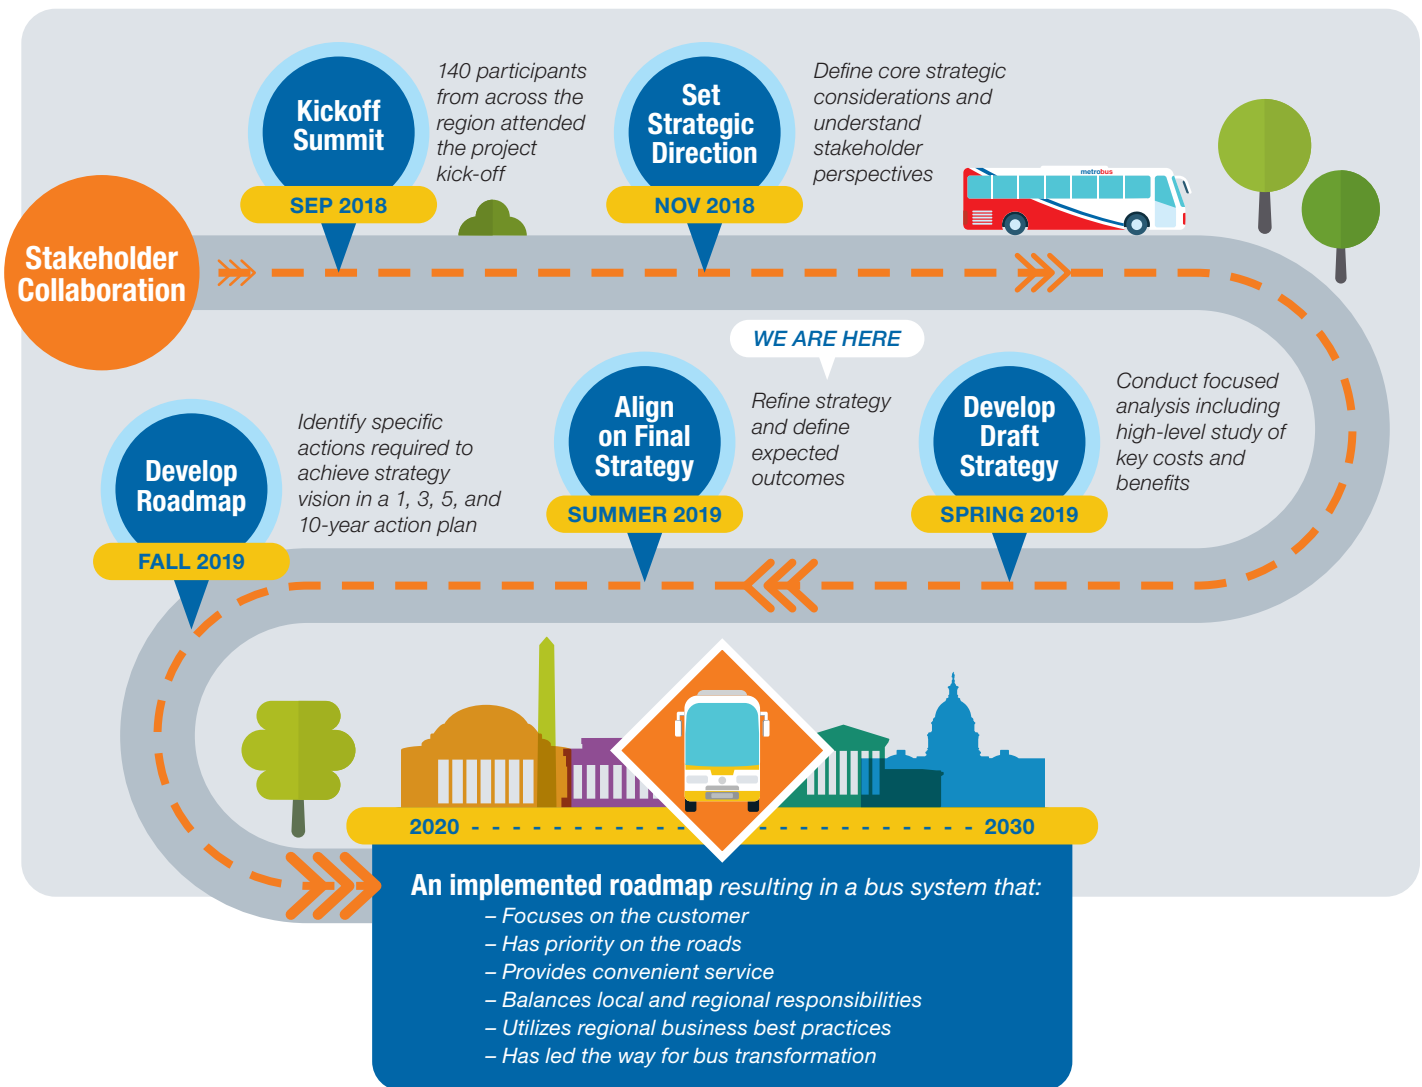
Stakeholder Collaboration

Kickoff Summit

SEP 2018

140 participants from across the region attended the project kick-off

Set Strategic Direction

NOV 2018

Define core strategic considerations and understand stakeholder perspectives

metrobus

WE ARE HERE

Develop Roadmap

FALL 2019

Identify specific actions required to achieve strategy vision in a 1, 3, 5, and 10-year action plan

Align on Final Strategy

SUMMER 2019

Refine strategy and define expected outcomes

Develop Draft Strategy

SPRING 2019

Conduct focused analysis including high-level study of key costs and benefits

2020 - - - - - - - - - - - - - - - - - - - - - - - - - 2030

An implemented roadmap resulting in a bus system that:
– Focuses on the customer
– Has priority on the roads
– Provides convenient service
– Balances local and regional responsibilities
– Utilizes regional business best practices
– Has led the way for bus transformation